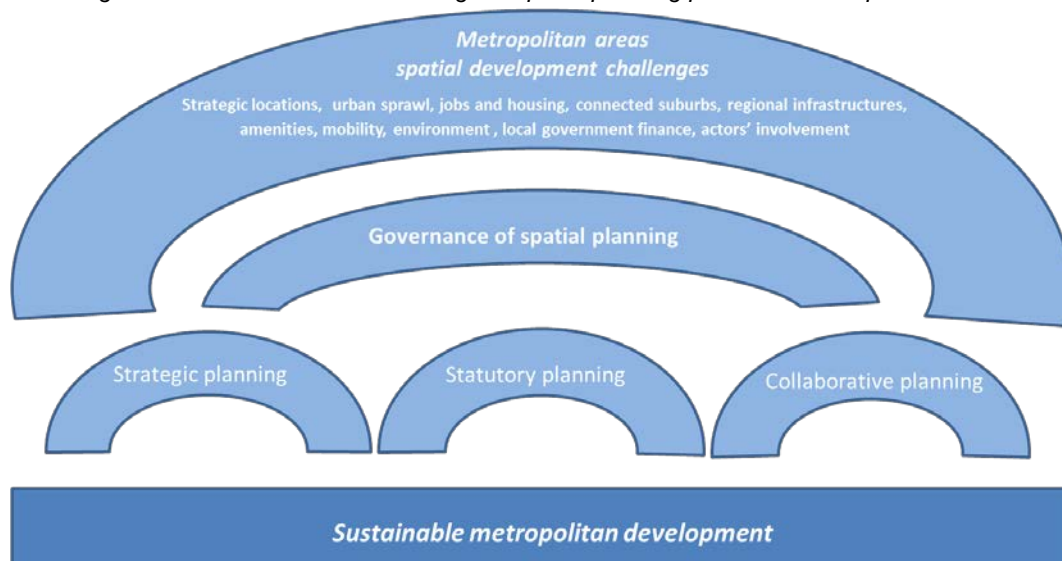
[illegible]

Metropolitan areas spatial development challenges

Strategic locations, urban sprawl, jobs and housing, connected suburbs, regional infrastructures, amenities, mobility, environment , local government finance, actors' involvement

Governance of spatial planning

Strategic planning

Statutory planning

Collaborative planning

Sustainable metropolitan development